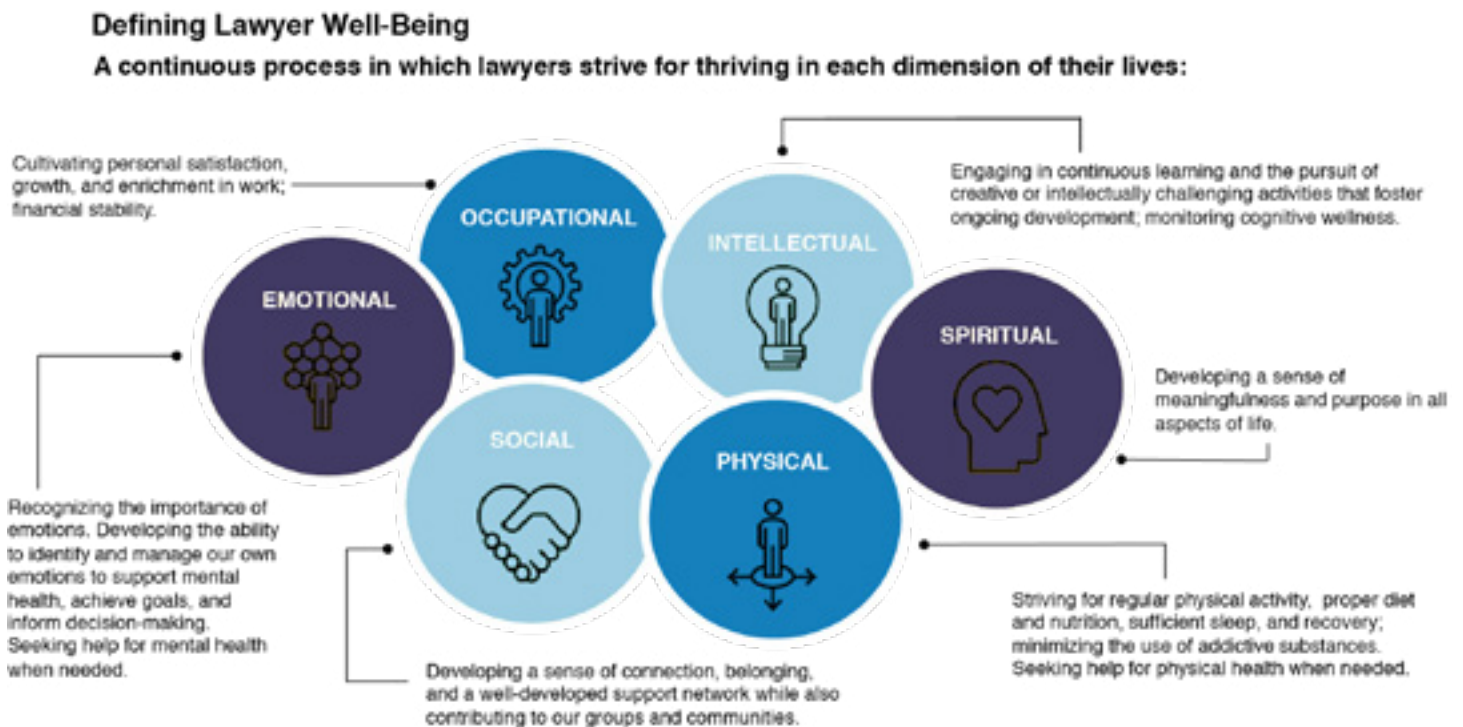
Defining Lawyer Well-Being

A continuous process in which lawyers strive for thriving in each dimension of their lives:

Cultivating personal satisfaction, growth, and enrichment in work; financial stability.

OCCUPATIONAL

Engaging in continuous learning and the pursuit of creative or intellectually challenging activities that foster ongoing development; monitoring cognitive wellness.

INTELLECTUAL

EMOTIONAL

SPIRITUAL

Developing a sense of meaningfulness and purpose in all aspects of life.

SOCIAL

PHYSICAL

Recognizing the importance of emotions. Developing the ability to identify and manage our own emotions to support mental health, achieve goals, and inform decision-making. Seeking help for mental health when needed.

Striving for regular physical activity, proper diet and nutrition, sufficient sleep, and recovery; minimizing the use of addictive substances. Seeking help for physical health when needed.

Developing a sense of connection, belonging, and a well-developed support network while also contributing to our groups and communities.